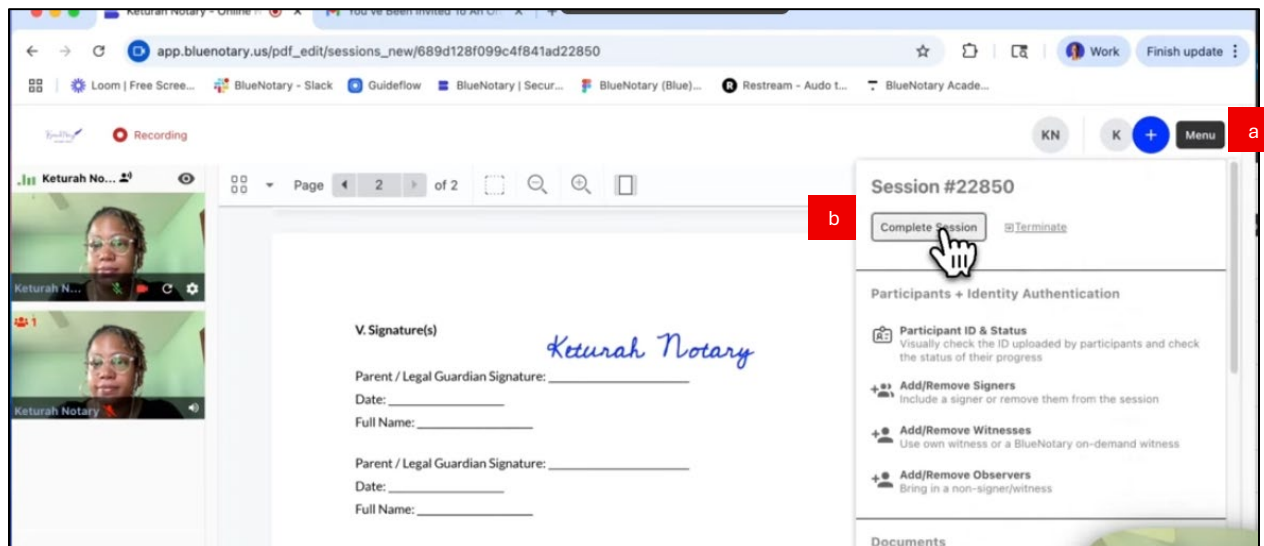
Keturah Notary - Online ×
You've Been Invited To An O ×

app.bluenotary.us/pdf_edit/sessions_new/689d128f099c4f841ad22850

Work Finish update

Loom | Free Scree... BlueNotary - Slack Guideflow BlueNotary | Secur... BlueNotary (Blue)... Restream - Audo t... BlueNotary Acade...

Recording

KN K + Menu a

Keturah No...

Page 2 of 2

Keturah N...

1

Keturah Notary

Session #22850

b

Complete Session Terminate

Participants + Identity Authentication

Participant ID & Status
Visually check the ID uploaded by participants and check the status of their progress

Add/Remove Signers
Include a signer or remove them from the session

Add/Remove Witnesses
Use own witness or a BlueNotary on-demand witness

Add/Remove Observers
Bring in a non-signer/witness

Documents

V. Signature(s)

Keturah Notary

Parent / Legal Guardian Signature: ____________________
Date: ______________
Full Name: ______________

Parent / Legal Guardian Signature: ____________________
Date: ______________
Full Name: ______________